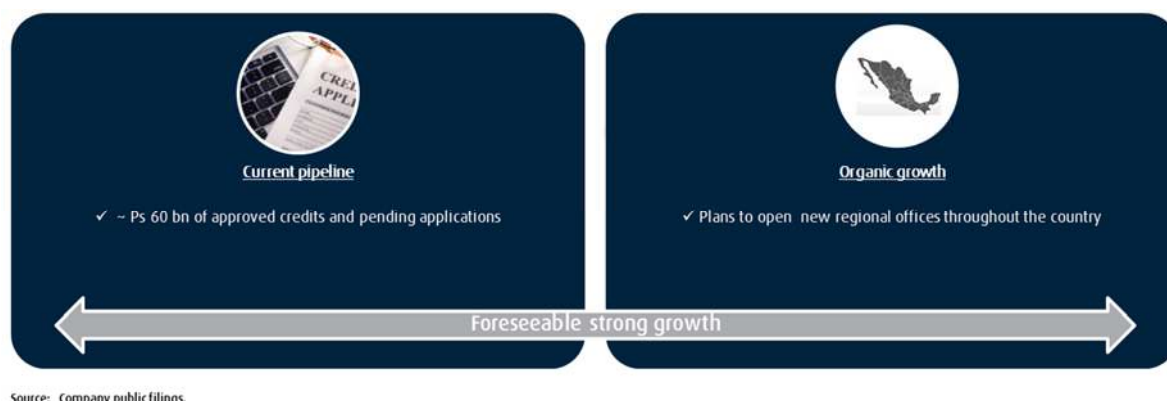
CREDIT APPLI

Current pipeline

✓ ~ Ps 60 bn of approved credits and pending applications

Organic growth

✓ Plans to open new regional offices throughout the country

Foreseeable strong growth

Source: Company public filings.